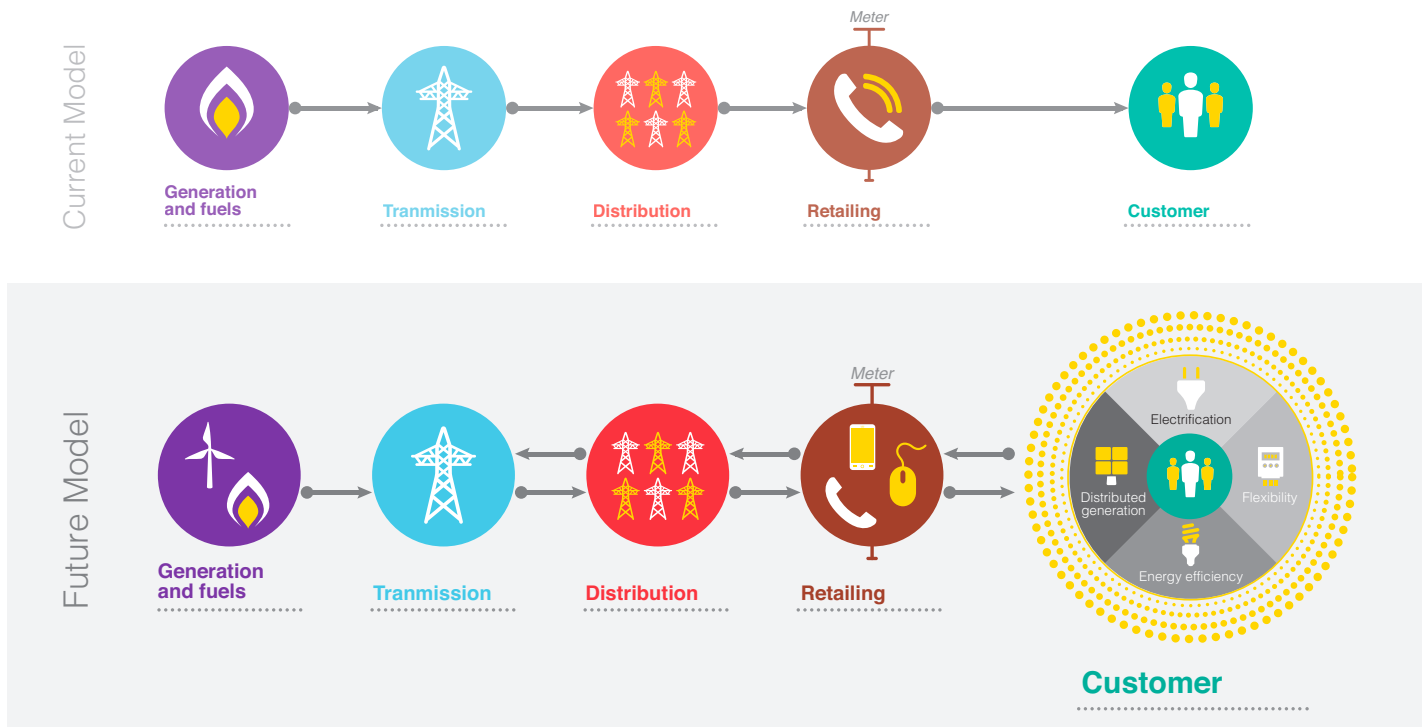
Current Model

Meter

Generation and fuels

Tranmission

Distribution

Retailing

Customer

Future Model

Meter

Electrification

Distributed generation

Flexibility

Energy efficiency

Generation and fuels

Tranmission

Distribution

Retailing

Customer